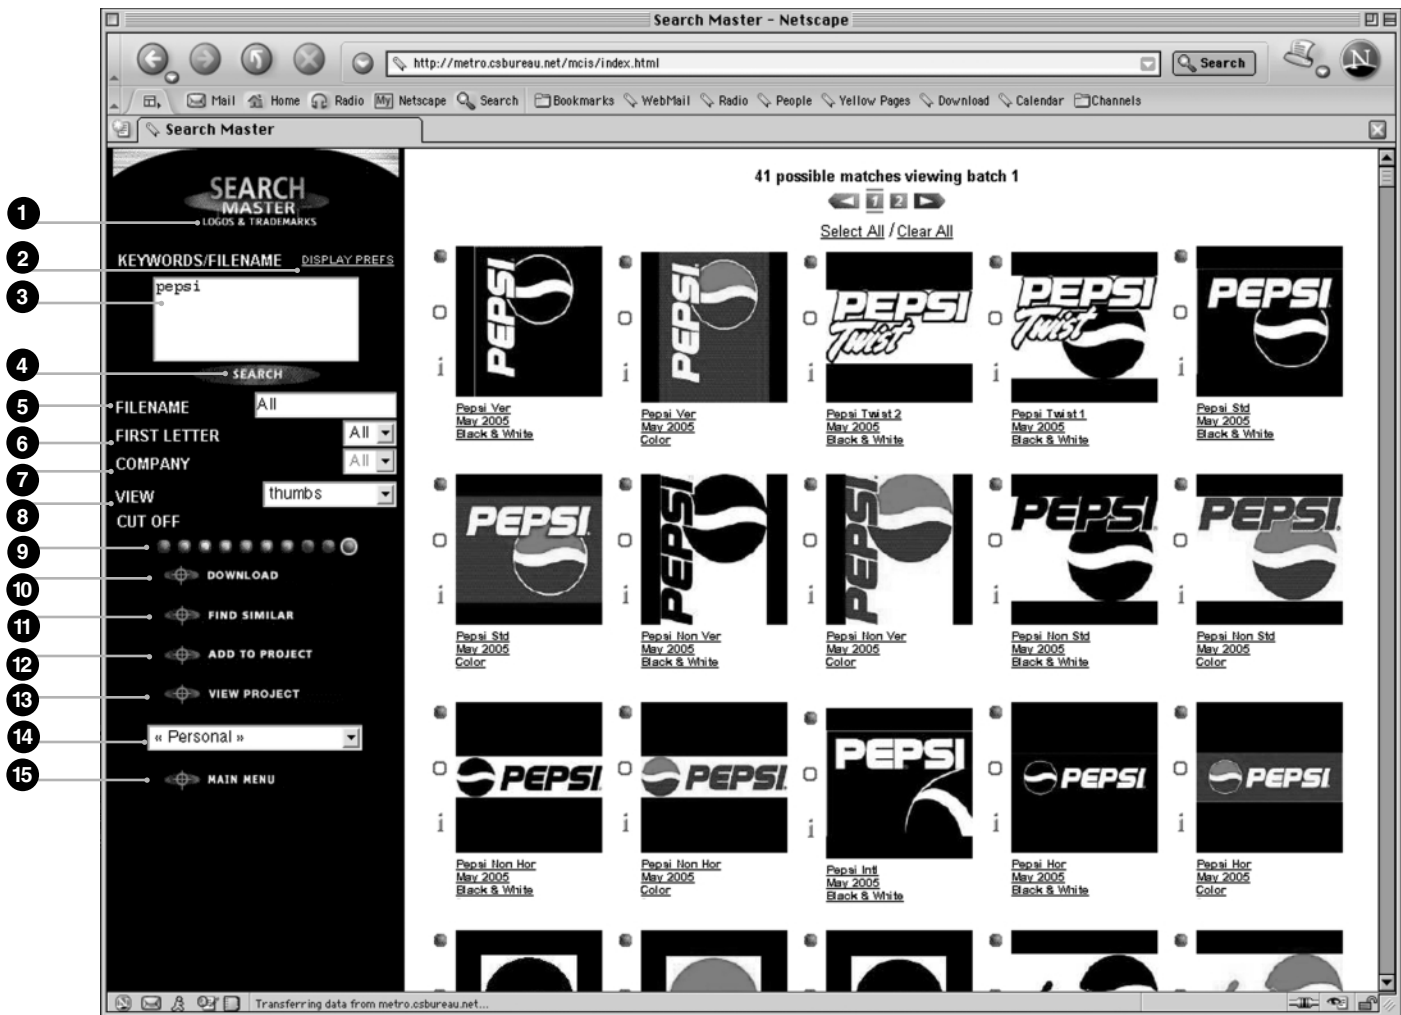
Search Master - Netscape

http://metro.csbureau.net/mcis/index.html

Search

Mail Home Radio Netscape Search Bookmarks WebMail Radio People Yellow Pages Download Calendar Channels

Search Master

1
2
3
4
5
6
7
8
9
10
11
12
13
14
15

SEARCH MASTER
LOGOS & TRADEMARKS

KEYWORDS/FILENAME DISPLAY PREFS

pepsi

SEARCH

FILENAME All

FIRST LETTER All

COMPANY All

VIEW thumbs

CUT OFF

DOWNLOAD

FIND SIMILAR

ADD TO PROJECT

VIEW PROJECT

« Personal »

MAIN MENU

41 possible matches viewing batch 1

1 2

Select All / Clear All

PEPSI

Pepsi Ver
May 2005
Black & White

PEPSI

Pepsi Ver
May 2005
Color

PEPSI Twist

Pepsi Twist 2
May 2005
Black & White

PEPSI Twist

Pepsi Twist 1
May 2005
Black & White

PEPSI

Pepsi Std
May 2005
Black & White

PEPSI

Pepsi Std
May 2005
Color

PEPSI

Pepsi Non Ver
May 2005
Black & White

PEPSI

Pepsi Non Ver
May 2005
Color

PEPSI

Pepsi Non Std
May 2005
Black & White

PEPSI

Pepsi Non Std
May 2005
Color

PEPSI

Pepsi Non Hor
May 2005
Black & White

PEPSI

Pepsi Non Hor
May 2005
Color

PEPSI

Pepsi Intl
May 2005
Black & White

PEPSI

Pepsi Hor
May 2005
Black & White

PEPSI

Pepsi Hor
May 2005
Color

Transferring data from metro.csbureau.net...